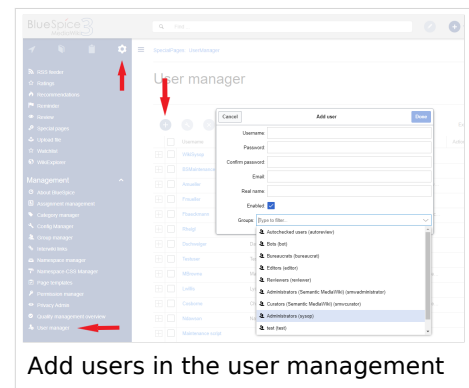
BlueSpice 3 MediaWiki

Find

RSS-feeder
Settings
Recommendations
Bookmarks
Review
Special pages
Upload file
Statistics
WikiExplorer

Management

About BlueSpice
Assignment management
Category manager
Config Manager
Group manager
Interwiki links
Namespace manager
Namespace CSS Manager
Page templates
Permission manager
Privacy Admin
Quality management overview
User manager

SpecialPages · Usermanager

User manager

Username
WikiSysop

Cancel
Add user
Done

Username
Password
Confirm password
Email
Real name
Enabled
Groups

Type to filter...

Autochecked users (autoreview)
Bots (bot)
Bureaucrats (bureaucrat)
Editors (editor)
Reviewers (reviewer)
Administrators (Semantic MediaWiki) (smwadministrator)
Curators (Semantic MediaWiki) (smwcurator)
Administrators (sysop)
test (test)

Add users in the user management